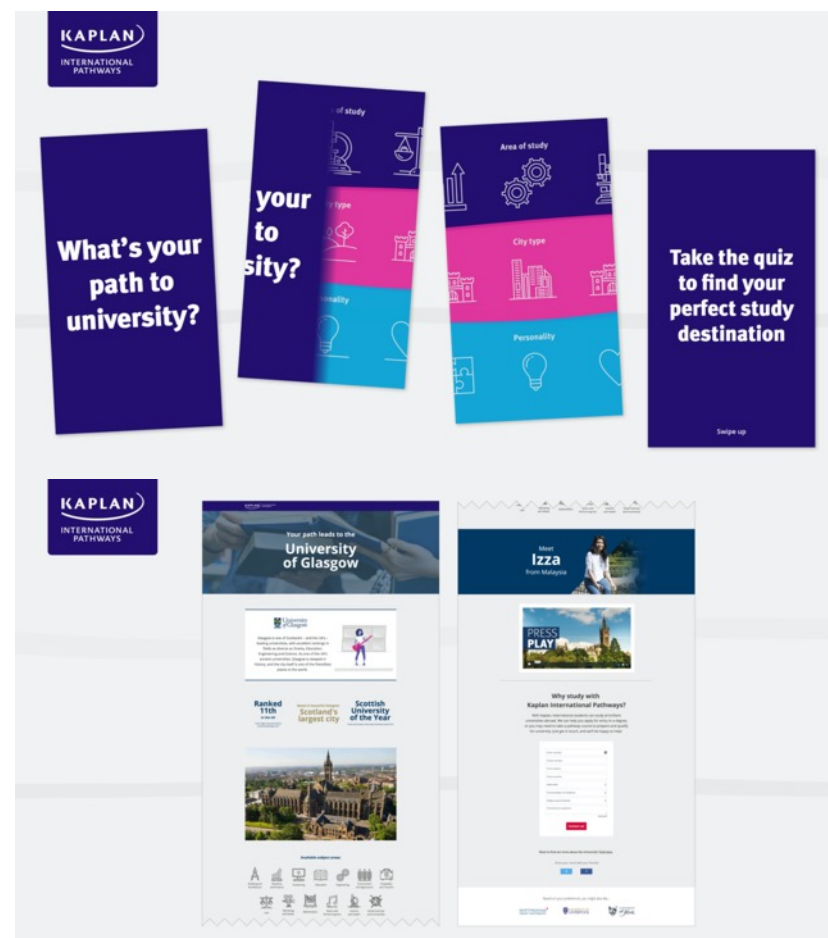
KAPLAN
INTERNATIONAL PATHWAYS

What's your path to university?

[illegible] your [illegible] to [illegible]sity?

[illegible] of study

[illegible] type

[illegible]nality

Area of study

City type

Personality

Take the quiz to find your perfect study destination

Swipe up

KAPLAN
INTERNATIONAL PATHWAYS

Your path leads to the
University of Glasgow

University of Glasgow

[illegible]

Ranked 11th
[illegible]

Scotland's largest city

Scottish University of the Year

Available subject areas

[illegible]

Meet
Izza
from Malaysia

PRESS PLAY

Why study with Kaplan International Pathways?

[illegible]

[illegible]